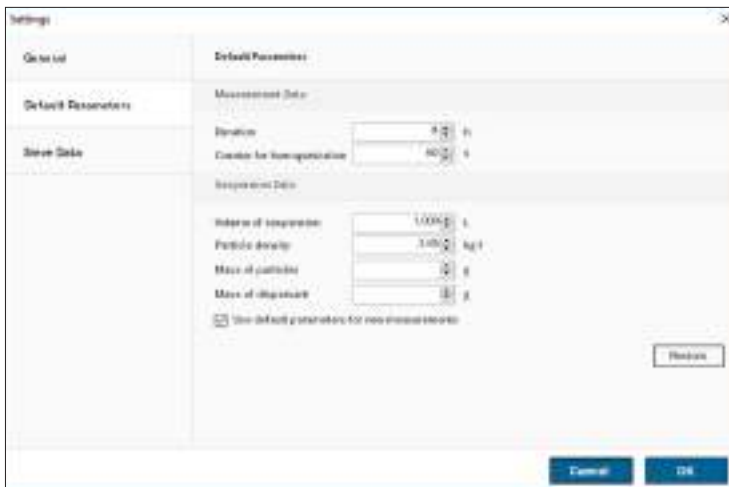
Settings

General

Default Parameters

Sieve Data

Default Parameters

Measurement Data

Duration 8 h

Cuvette for homogenization 60 s

Suspension Data

Volume of suspension 1.000 L

Particle density 2.65 kg/l

Mass of particles g

Mass of dispersant g

Use default parameters for new measurements

Restore

Cancel

OK